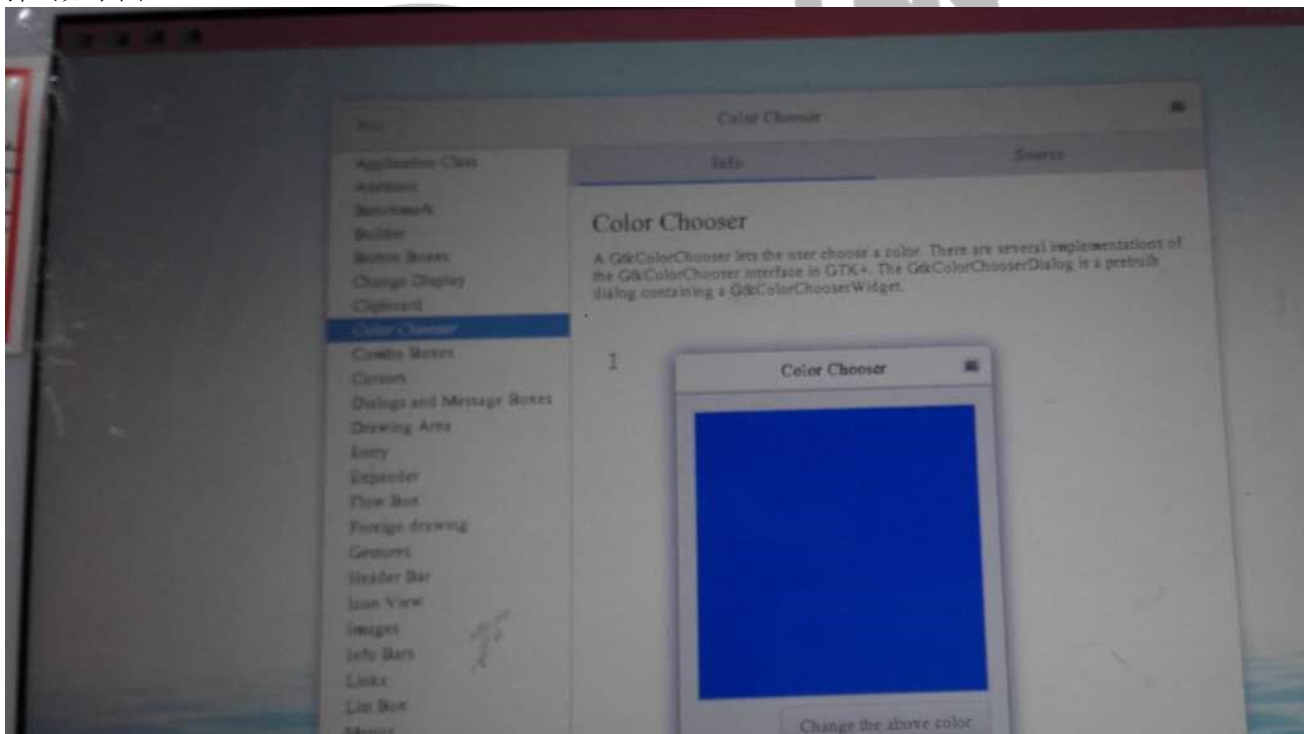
Run

Color Chooser

Application Class
Assistant
Benchmark
Builder
Button Boxes
Change Display
Clipboard
Color Chooser
Combo Boxes
Cursors
Dialogs and Message Boxes
Drawing Area
Entry
Expander
Flow Box
Foreign drawing
Gestures
Header Bar
Icon View
Images
Info Bars
Links
List Box
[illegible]

Info

Source

Color Chooser

A GtkColorChooser lets the user choose a color. There are several implementations of the GtkColorChooser interface in GTK+. The GtkColorChooserDialog is a prebuilt dialog containing a GtkColorChooserWidget.

1

Color Chooser

Change the above color